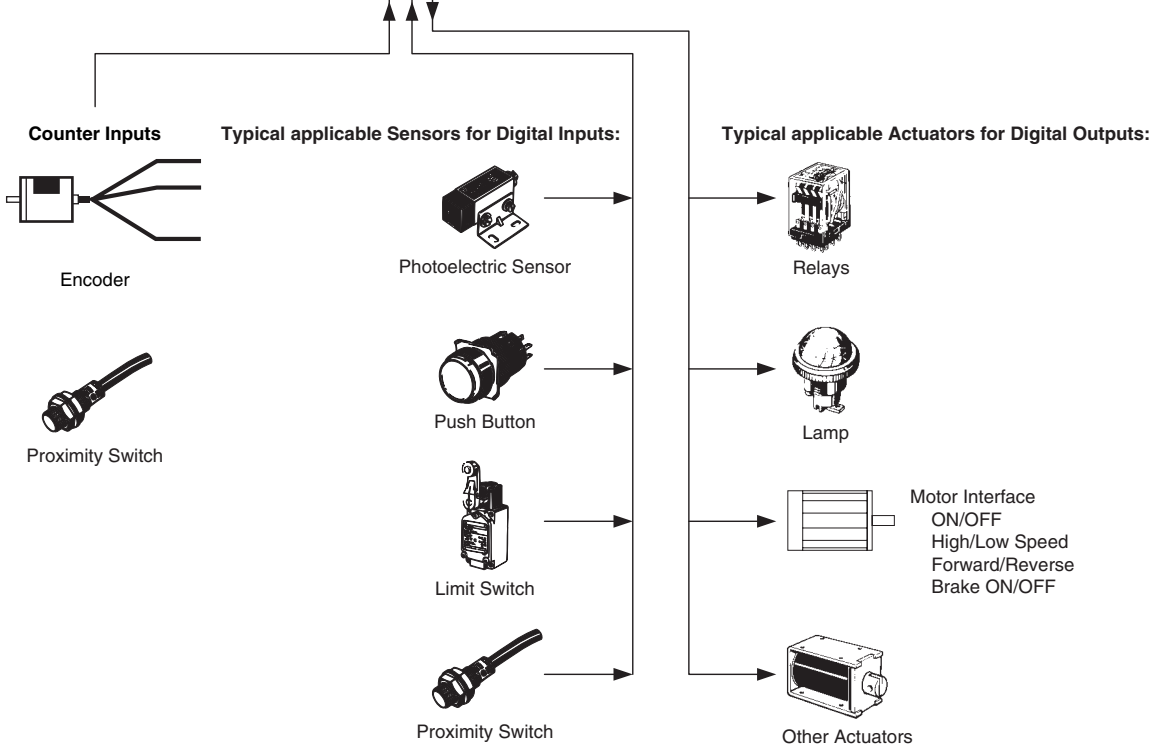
Counter Inputs

Typical applicable Sensors for Digital Inputs:

Typical applicable Actuators for Digital Outputs:

Encoder

Proximity Switch

Photoelectric Sensor

Push Button

Limit Switch

Proximity Switch

Relays

Lamp

Motor Interface
ON/OFF
High/Low Speed
Forward/Reverse
Brake ON/OFF

Other Actuators